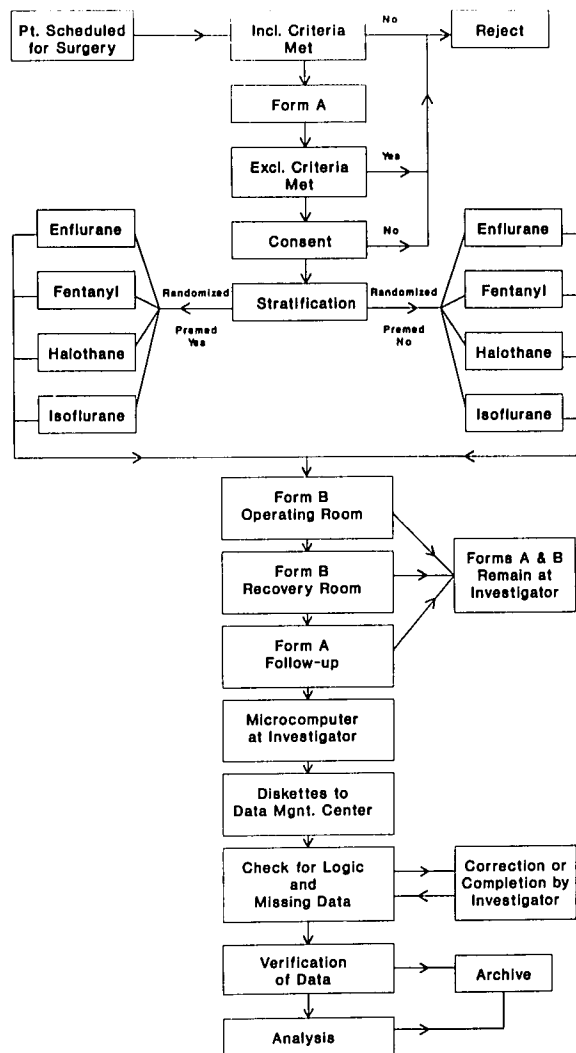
Pt. Scheduled for Surgery

Incl. Criteria Met

No

Reject

Form A

Excl. Criteria Met

Yes

Consent

No

Enflurane

Fentanyl

Halothane

Isoflurane

Randomized

Premed Yes

Stratification

Randomized

Premed No

Enflurane

Fentanyl

Halothane

Isoflurane

Form B Operating Room

Form B Recovery Room

Form A Follow-up

Forms A & B Remain at Investigator

Microcomputer at Investigator

Diskettes to Data Mgnt. Center

Check for Logic and Missing Data

Correction or Completion by Investigator

Verification of Data

Archive

Analysis